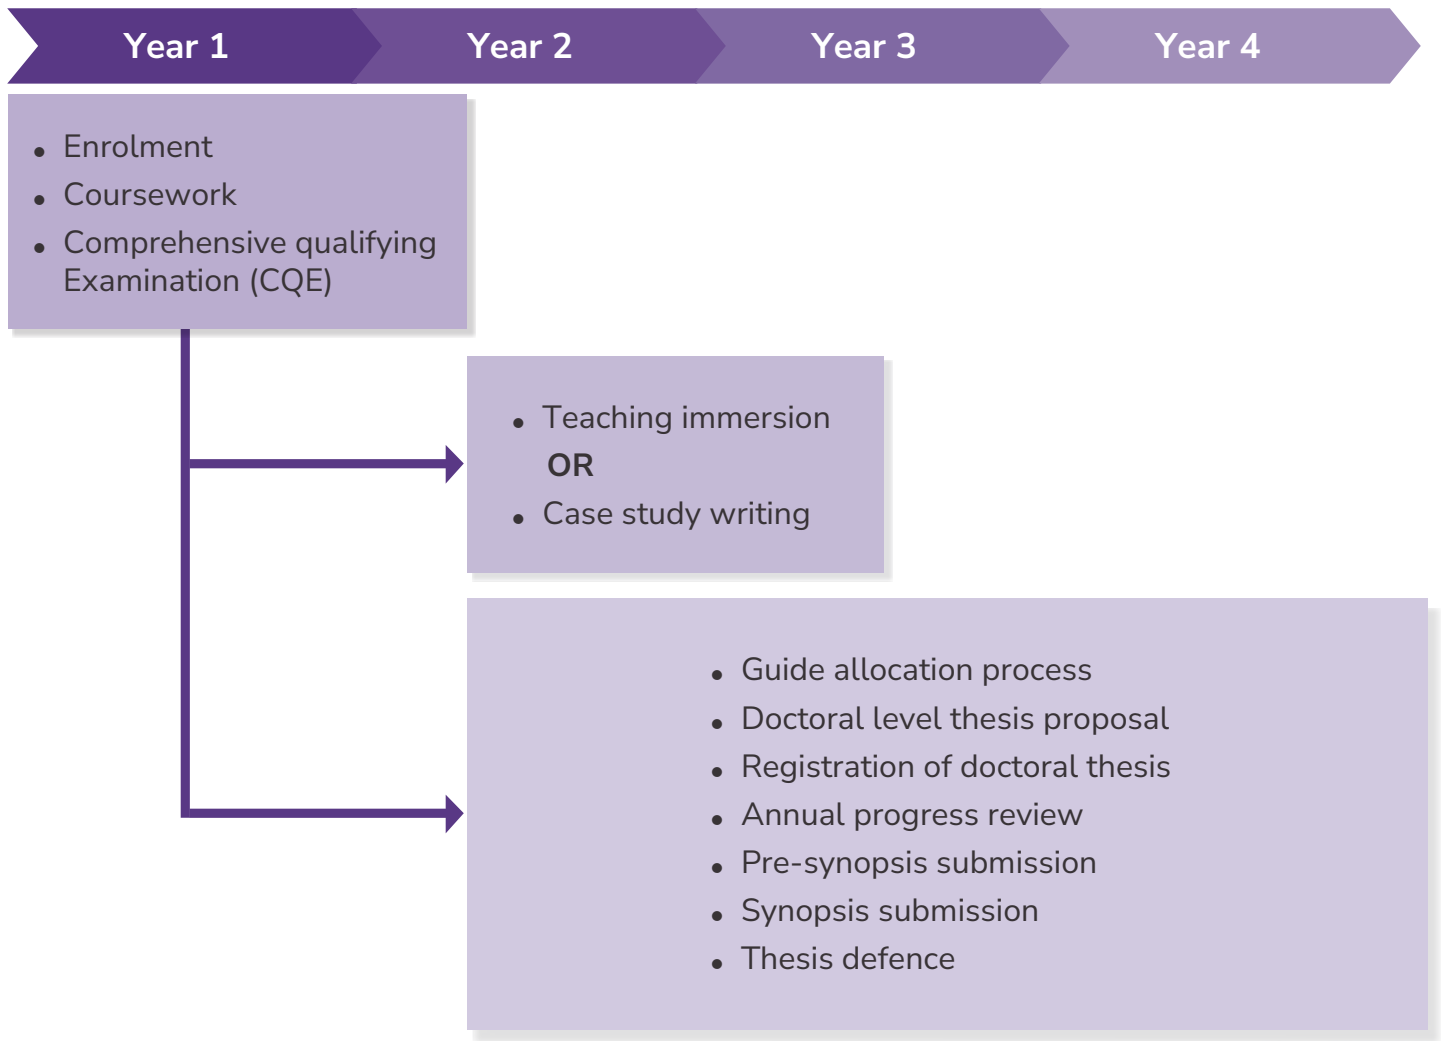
Year 1 Year 2 Year 3 Year 4

- Enrolment
- Coursework
- Comprehensive qualifying Examination (CQE)

- Teaching immersion

OR

- Case study writing

- Guide allocation process
- Doctoral level thesis proposal
- Registration of doctoral thesis
- Annual progress review
- Pre-synopsis submission
- Synopsis submission
- Thesis defence